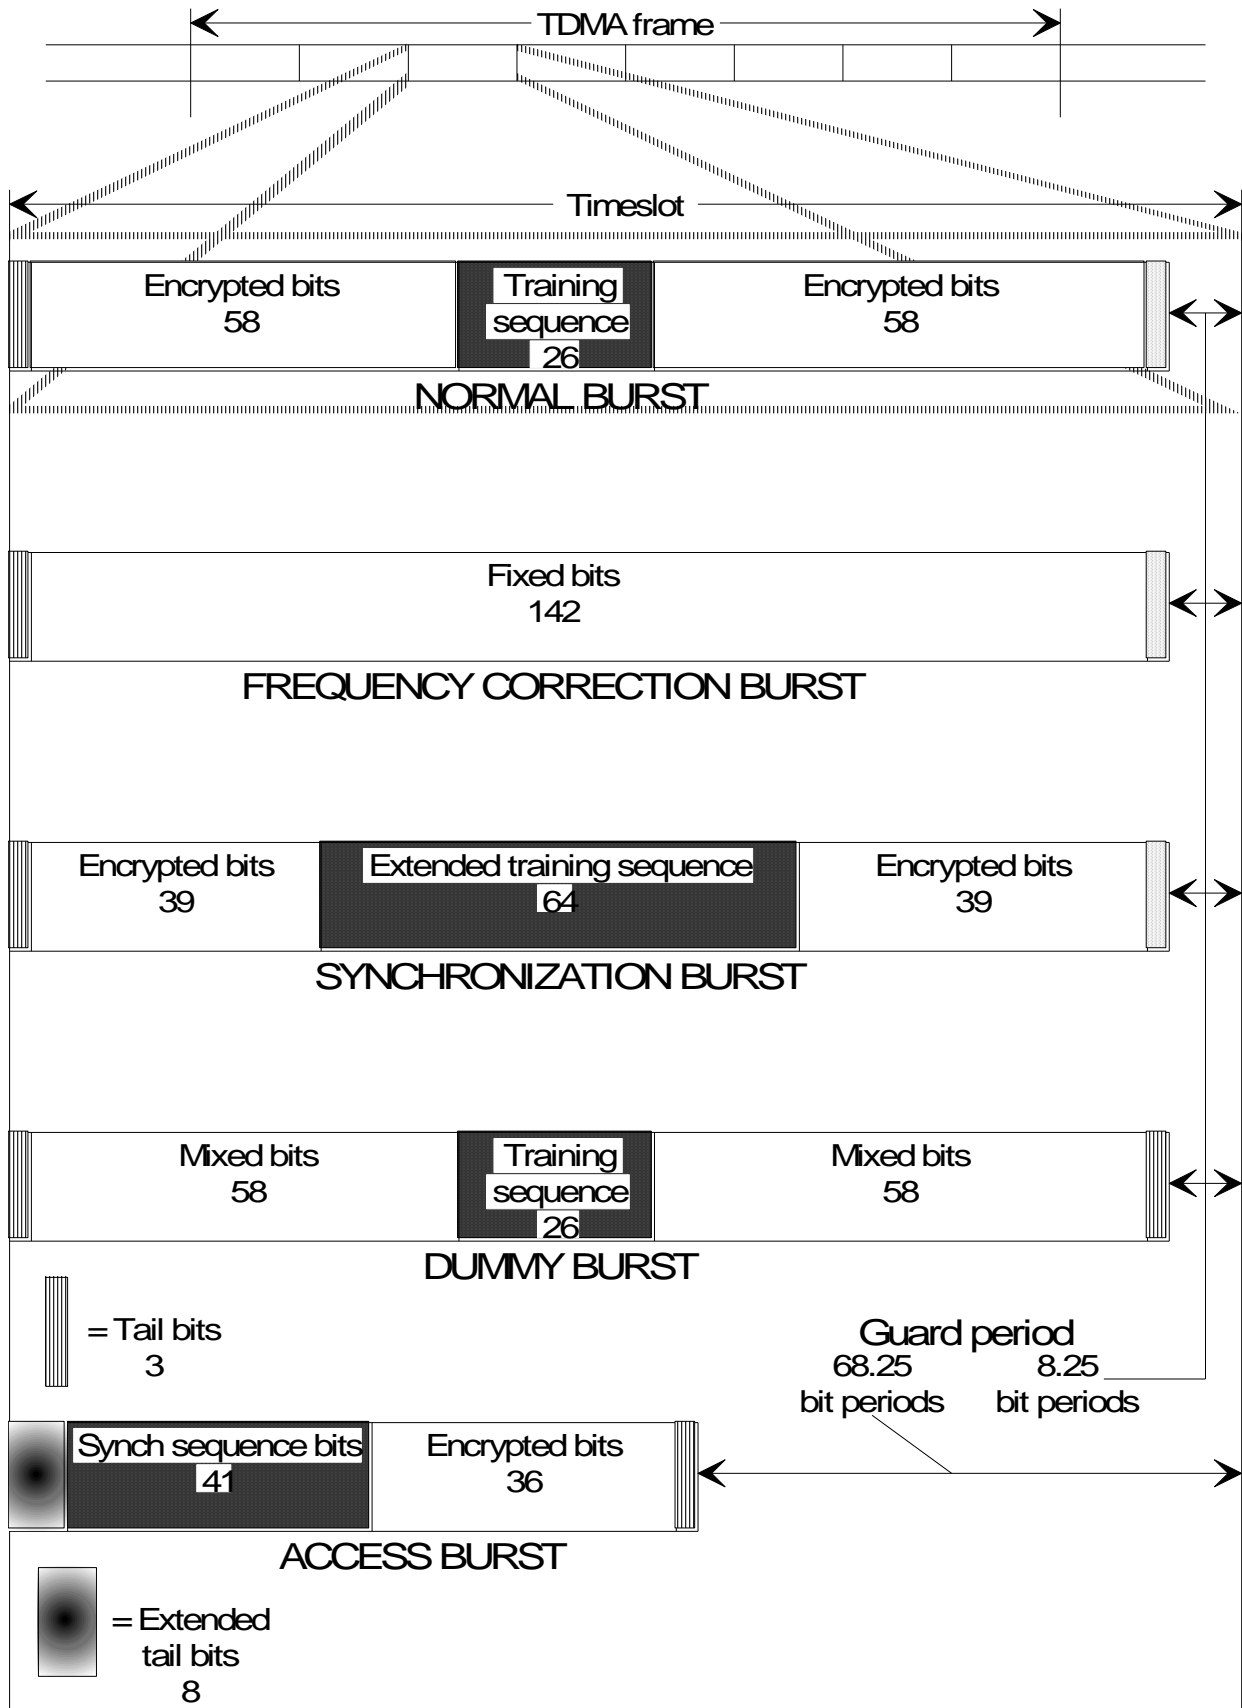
TDMA frame

Timeslot

Encrypted bits
58

Training sequence
26

Encrypted bits
58

NORMAL BURST

Fixed bits
142

FREQUENCY CORRECTION BURST

Encrypted bits
39

Extended training sequence
64

Encrypted bits
39

SYNCHRONIZATION BURST

Mixed bits
58

Training sequence
26

Mixed bits
58

DUMMY BURST

= Tail bits
3

Guard period
68.25
bit periods
8.25
bit periods

Synch sequence bits
41

Encrypted bits
36

ACCESS BURST

= Extended tail bits
8